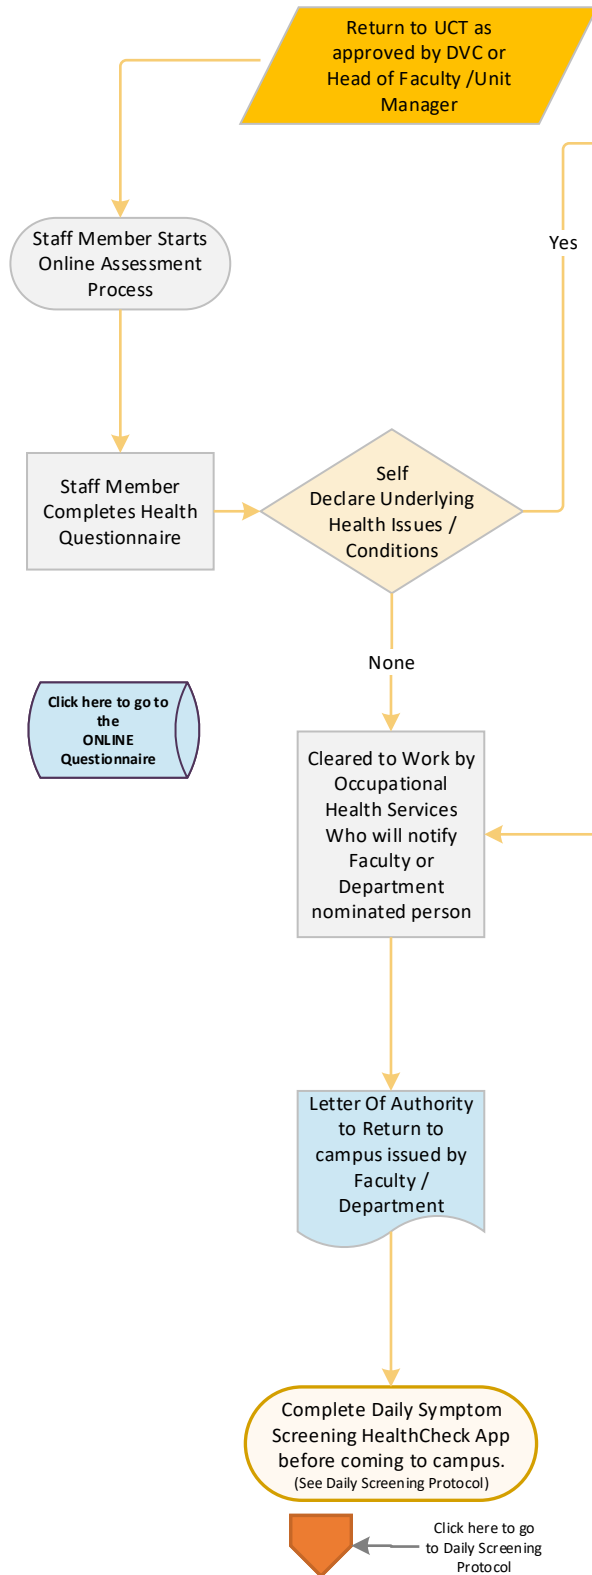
Return to UCT as approved by DVC or Head of Faculty /Unit Manager

Staff Member Starts Online Assessment Process

Yes

Staff Member Completes Health Questionnaire

Self Declare Underlying Health Issues / Conditions

None

Click here to go to the ONLINE Questionnaire

Cleared to Work by Occupational Health Services Who will notify Faculty or Department nominated person

Letter Of Authority to Return to campus issued by Faculty / Department

Complete Daily Symptom Screening HealthCheck App before coming to campus. (See Daily Screening Protocol)

Click here to go to Daily Screening Protocol